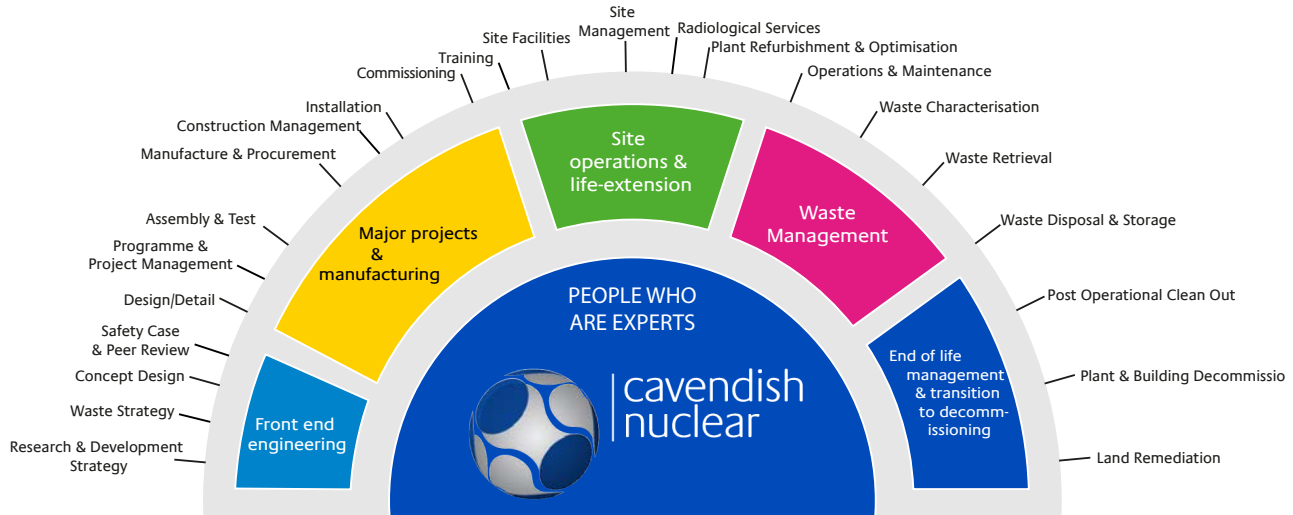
Research & Development Strategy
Waste Strategy
Concept Design
Safety Case & Peer Review
Design/Detail
Programme & Project Management
Assembly & Test
Manufacture & Procurement
Construction Management
Installation
Commissioning
Training
Site Facilities
Site Management
Radiological Services
Plant Refurbishment & Optimisation
Operations & Maintenance
Waste Characterisation
Waste Retrieval
Waste Disposal & Storage
Post Operational Clean Out
Plant & Building Decommissio
Land Remediation

Front end engineering
Major projects & manufacturing
Site operations & life-extension
Waste Management
End of life management & transition to decommissioning

PEOPLE WHO ARE EXPERTS
cavendish nuclear